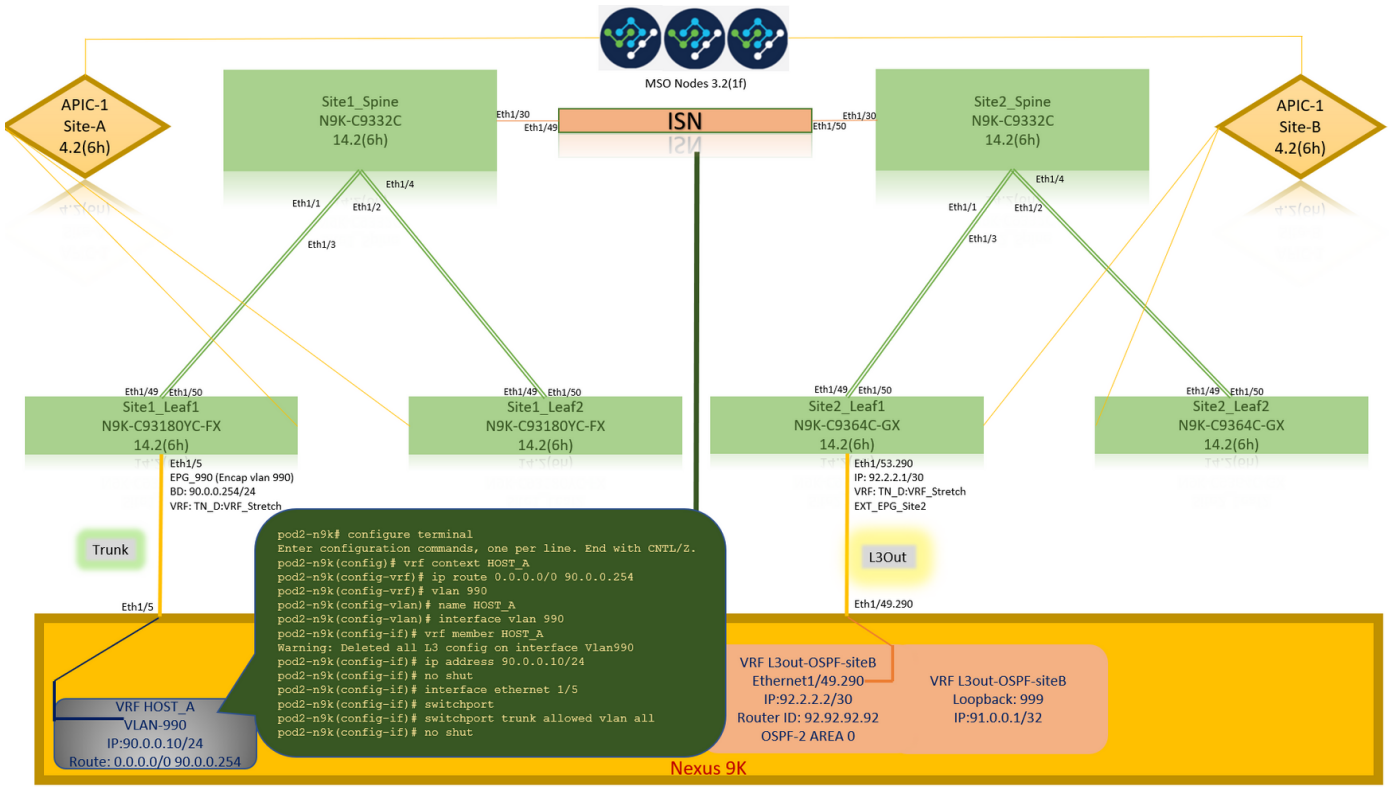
MSO Nodes 3.2(1f)

APIC-1
Site-A
4.2(6h)

Site1_Spine
N9K-C9332C
14.2(6h)

Eth1/30
Eth1/49
ISN
Eth1/30
Eth1/50

Site2_Spine
N9K-C9332C
14.2(6h)

APIC-1
Site-B
4.2(6h)

Eth1/1
Eth1/2
Eth1/3
Eth1/4

Eth1/1
Eth1/2
Eth1/3
Eth1/4

Eth1/49 Eth1/50
Site1_Leaf1
N9K-C93180YC-FX
14.2(6h)

Eth1/49 Eth1/50
Site1_Leaf2
N9K-C93180YC-FX
14.2(6h)

Eth1/49 Eth1/50
Site2_Leaf1
N9K-C9364C-GX
14.2(6h)

Eth1/49 Eth1/50
Site2_Leaf2
N9K-C9364C-GX
14.2(6h)

Eth1/5
EPG_990 (Encap vlan 990)
BD: 90.0.0.254/24
VRF: TN_D:VRF_Stretch

Eth1/53.290
IP: 92.2.2.1/30
VRF: TN_D:VRF_Stretch
EXT_EPG_Site2

Trunk

L3Out

pod2-n9k# configure terminal
Enter configuration commands, one per line. End with CNTL/Z.
pod2-n9k(config)# vrf context HOST_A
pod2-n9k(config-vrf)# ip route 0.0.0.0/0 90.0.0.254
pod2-n9k(config-vrf)# vlan 990
pod2-n9k(config-vlan)# name HOST_A
pod2-n9k(config-vlan)# interface vlan 990
pod2-n9k(config-if)# vrf member HOST_A
Warning: Deleted all L3 config on interface Vlan990
pod2-n9k(config-if)# ip address 90.0.0.10/24
pod2-n9k(config-if)# no shut
pod2-n9k(config-if)# interface ethernet 1/5
pod2-n9k(config-if)# switchport
pod2-n9k(config-if)# switchport trunk allowed vlan all
pod2-n9k(config-if)# no shut

Eth1/5

Eth1/49.290

VRF HOST_A
VLAN-990
IP:90.0.0.10/24
Route: 0.0.0.0/0 90.0.0.254

VRF L3out-OSPF-siteB
Ethernet1/49.290
IP:92.2.2.2/30
Router ID: 92.92.92.92
OSPF-2 AREA 0

VRF L3out-OSPF-siteB
Loopback: 999
IP:91.0.0.1/32

Nexus 9K